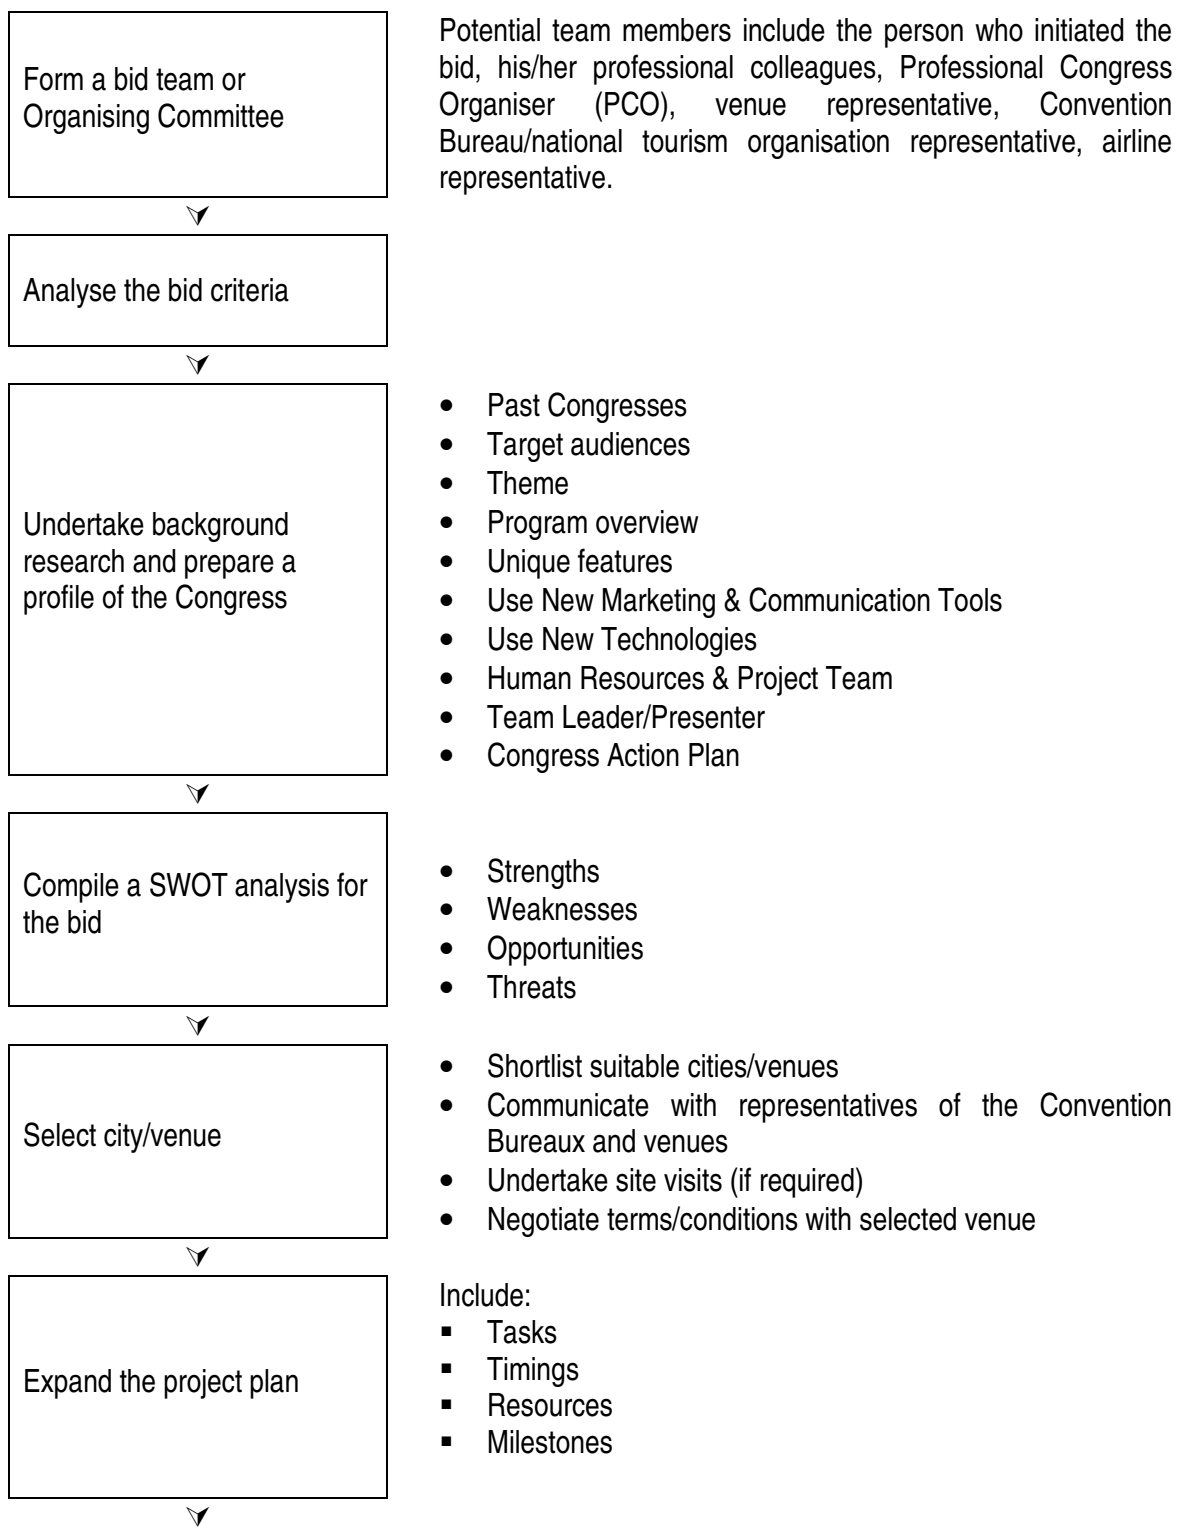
Form a bid team or Organising Committee

Potential team members include the person who initiated the bid, his/her professional colleagues, Professional Congress Organiser (PCO), venue representative, Convention Bureau/national tourism organisation representative, airline representative.

Analyse the bid criteria

Undertake background research and prepare a profile of the Congress

- Past Congresses
- Target audiences
- Theme
- Program overview
- Unique features
- Use New Marketing & Communication Tools
- Use New Technologies
- Human Resources & Project Team
- Team Leader/Presenter
- Congress Action Plan

Compile a SWOT analysis for the bid

- Strengths
- Weaknesses
- Opportunities
- Threats

Select city/venue

- Shortlist suitable cities/venues
- Communicate with representatives of the Convention Bureaux and venues
- Undertake site visits (if required)
- Negotiate terms/conditions with selected venue

Expand the project plan

Include:
- Tasks
- Timings
- Resources
- Milestones